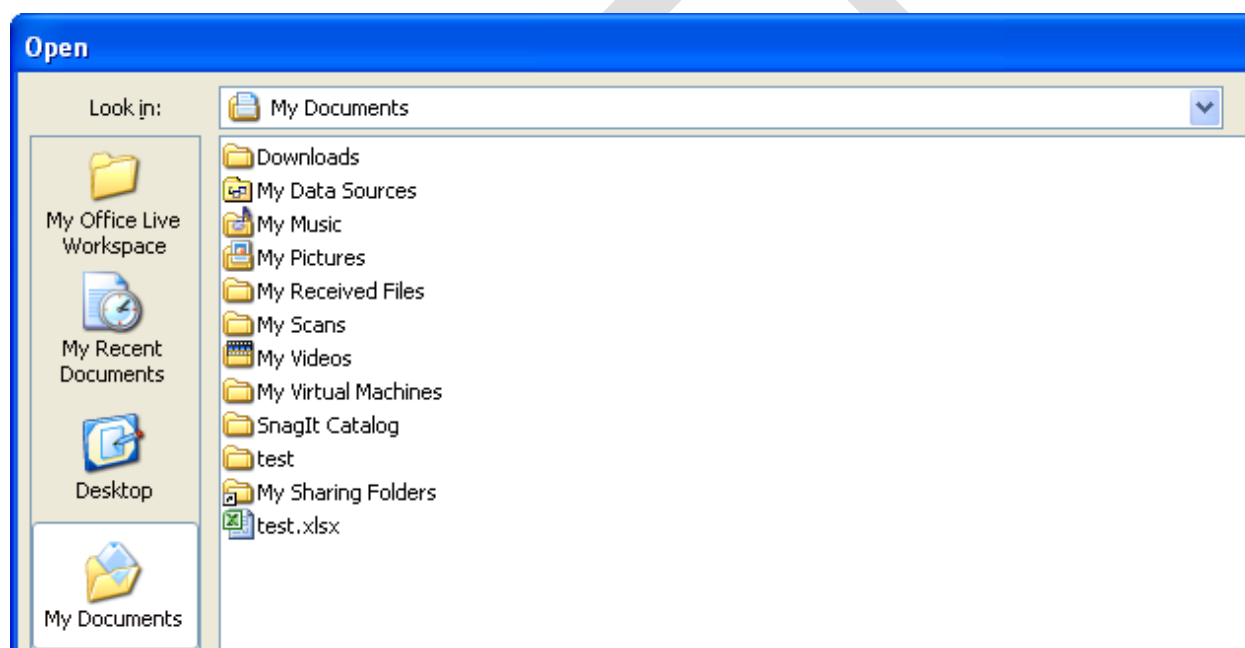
Open

Look in: My Documents

My Office Live Workspace

My Recent Documents

Desktop

My Documents

Downloads
My Data Sources
My Music
My Pictures
My Received Files
My Scans
My Videos
My Virtual Machines
SnagIt Catalog
test
My Sharing Folders
test.xlsx